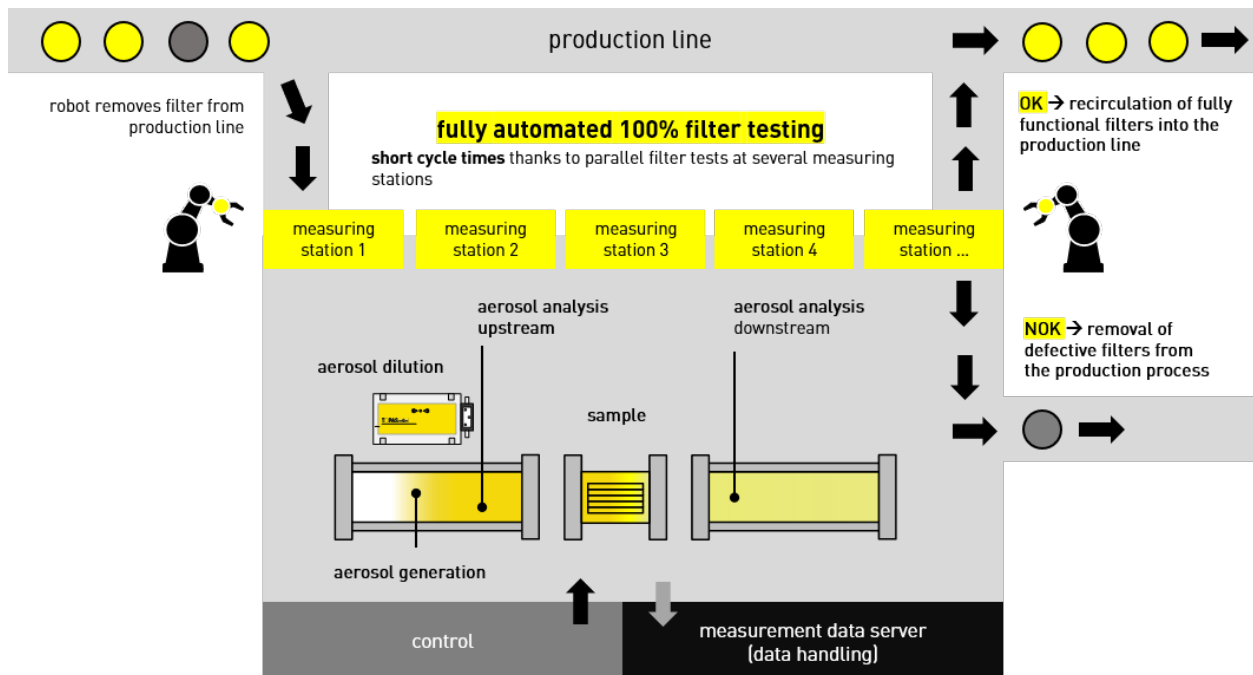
production line

robot removes filter from production line

fully automated 100% filter testing

**short cycle times** thanks to parallel filter tests at several measuring stations

OK → recirculation of fully functional filters into the production line

measuring station 1

measuring station 2

measuring station 3

measuring station 4

measuring station ...

aerosol analysis upstream

aerosol analysis downstream

NOK → removal of defective filters from the production process

aerosol dilution

sample

aerosol generation

control

measurement data server (data handling)